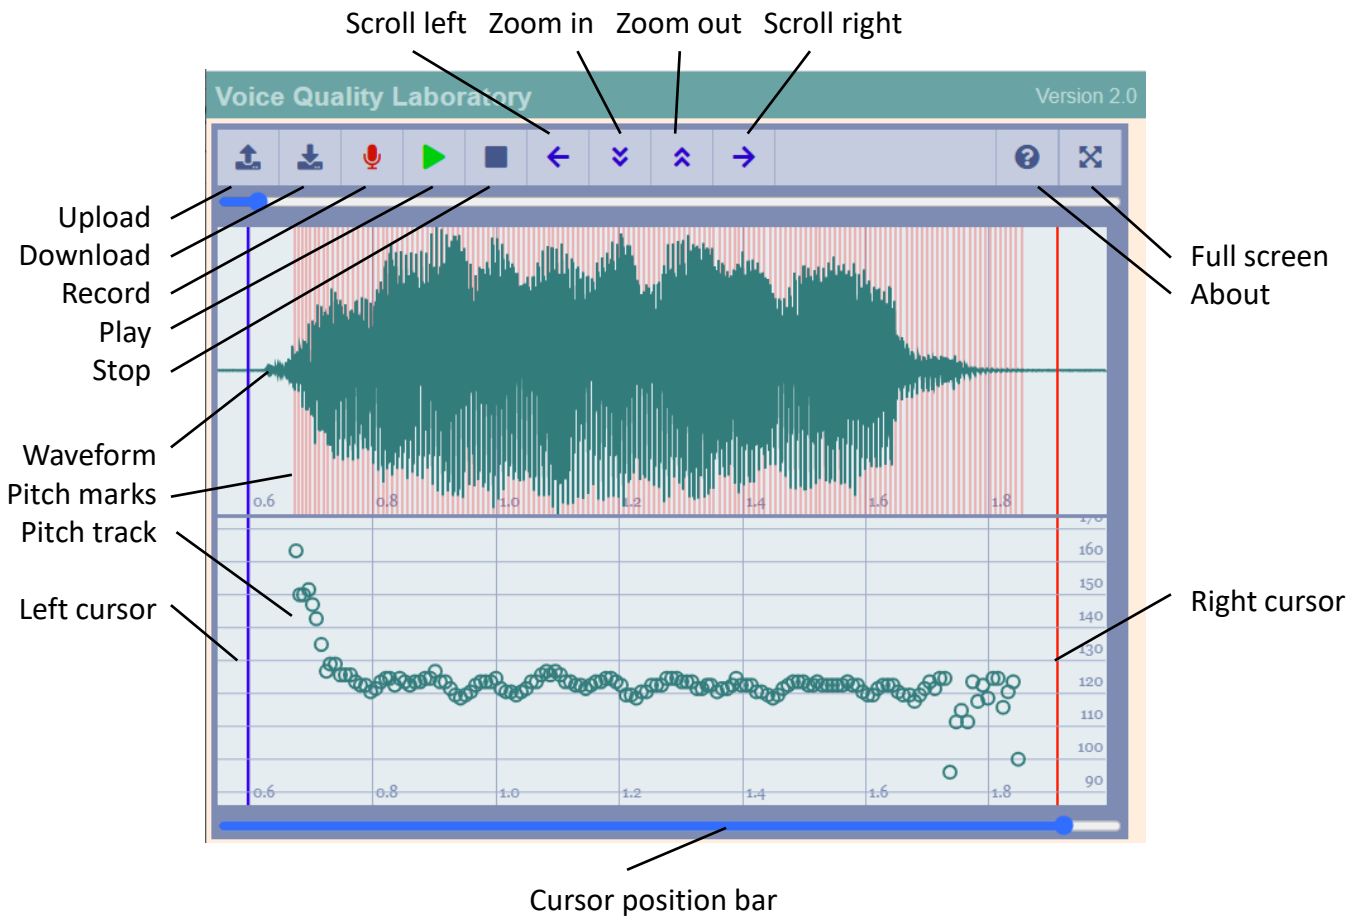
Scroll left Zoom in Zoom out Scroll right

Voice Quality Laboratory

Version 2.0

Upload
Download
Record
Play
Stop

Full screen
About

Waveform
Pitch marks
Pitch track

Left cursor

Right cursor

0.6 0.8 1.0 1.2 1.4 1.6 1.8

170
160
150
140
130
120
110
100
90

0.6 0.8 1.0 1.2 1.4 1.6 1.8

Cursor position bar